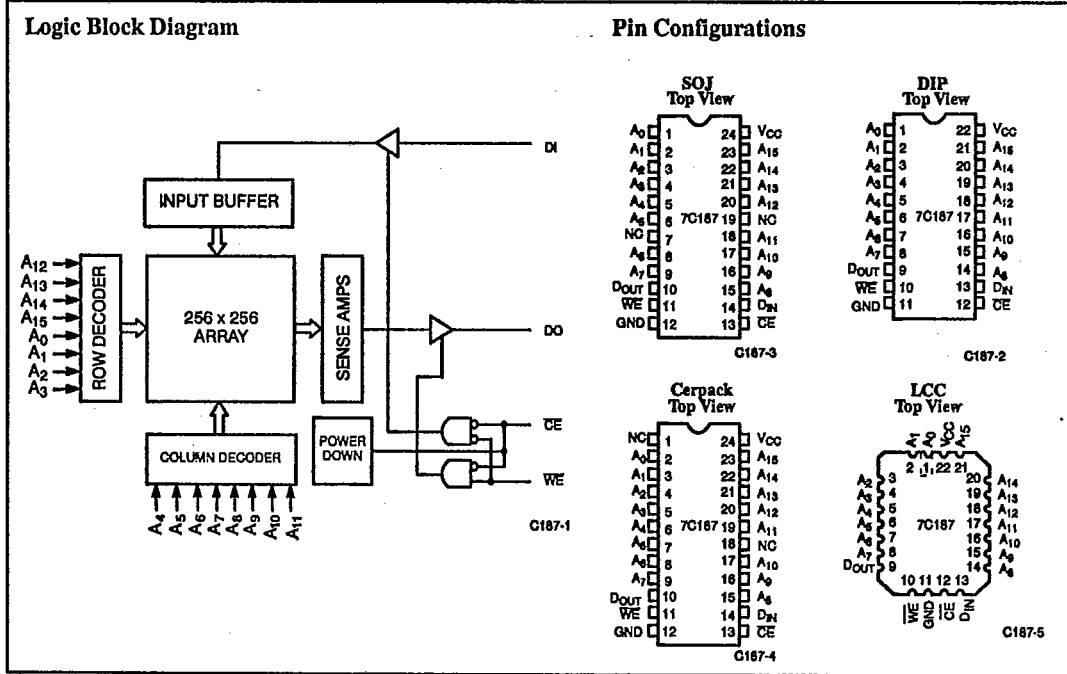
Logic Block Diagram

INPUT BUFFER

DI

$A_{12}$ $A_{13}$ $A_{14}$ $A_{15}$ $A_0$ $A_1$ $A_2$ $A_3$

ROW DECODER

256 x 256 ARRAY

SENSE AMPS

DO

POWER DOWN

$\overline{CE}$

$\overline{WE}$

COLUMN DECODER

$A_4$ $A_5$ $A_6$ $A_7$ $A_8$ $A_9$ $A_{10}$ $A_{11}$

C187-1

Pin Configurations

SOJ Top View

| | | | | |
|---|---|---|---|---|
| $A_0$ | 1 | | 24 | $V_{CC}$ |
| $A_1$ | 2 | | 23 | $A_{15}$ |
| $A_2$ | 3 | | 22 | $A_{14}$ |
| $A_3$ | 4 | | 21 | $A_{13}$ |
| $A_4$ | 5 | | 20 | $A_{12}$ |
| $A_5$ | 6 | 7C187 | 19 | NC |
| NC | 7 | | 18 | $A_{11}$ |
| $A_6$ | 8 | | 17 | $A_{10}$ |
| $A_7$ | 9 | | 16 | $A_9$ |
| $D_{OUT}$ | 10 | | 15 | $A_8$ |
| $\overline{WE}$ | 11 | | 14 | $D_{IN}$ |
| GND | 12 | | 13 | $\overline{CE}$ |

C187-3

DIP Top View

| | | | | |
|---|---|---|---|---|
| $A_0$ | 1 | | 22 | $V_{CC}$ |
| $A_1$ | 2 | | 21 | $A_{15}$ |
| $A_2$ | 3 | | 20 | $A_{14}$ |
| $A_3$ | 4 | | 19 | $A_{13}$ |
| $A_4$ | 5 | | 18 | $A_{12}$ |
| $A_5$ | 6 | 7C187 | 17 | $A_{11}$ |
| $A_6$ | 7 | | 16 | $A_{10}$ |
| $A_7$ | 8 | | 15 | $A_9$ |
| $D_{OUT}$ | 9 | | 14 | $A_8$ |
| $\overline{WE}$ | 10 | | 13 | $D_{IN}$ |
| GND | 11 | | 12 | $\overline{CE}$ |

C187-2

Cerpack Top View

| | | | | |
|---|---|---|---|---|
| NC | 1 | | 24 | $V_{CC}$ |
| $A_0$ | 2 | | 23 | $A_{15}$ |
| $A_1$ | 3 | | 22 | $A_{14}$ |
| $A_2$ | 4 | | 21 | $A_{13}$ |
| $A_3$ | 5 | | 20 | $A_{12}$ |
| $A_4$ | 6 | 7C187 | 19 | $A_{11}$ |
| $A_5$ | 7 | | 18 | NC |
| $A_6$ | 8 | | 17 | $A_{10}$ |
| $A_7$ | 9 | | 16 | $A_9$ |
| $D_{OUT}$ | 10 | | 15 | $A_8$ |
| $\overline{WE}$ | 11 | | 14 | $D_{IN}$ |
| GND | 12 | | 13 | $\overline{CE}$ |

C187-4

LCC Top View

$A_1$ $A_0$ $V_{CC}$ $A_{15}$
2 1 22 21
$A_2$ 3 — 20 $A_{14}$
$A_3$ 4 — 19 $A_{13}$
$A_4$ 5 — 18 $A_{12}$
$A_5$ 6 7C187 17 $A_{11}$
$A_6$ 7 — 16 $A_{10}$
$A_7$ 8 — 15 $A_9$
$D_{OUT}$ 9 — 14 $A_8$
10 11 12 13
$\overline{WE}$ GND $\overline{CE}$ $D_{IN}$

C187-5